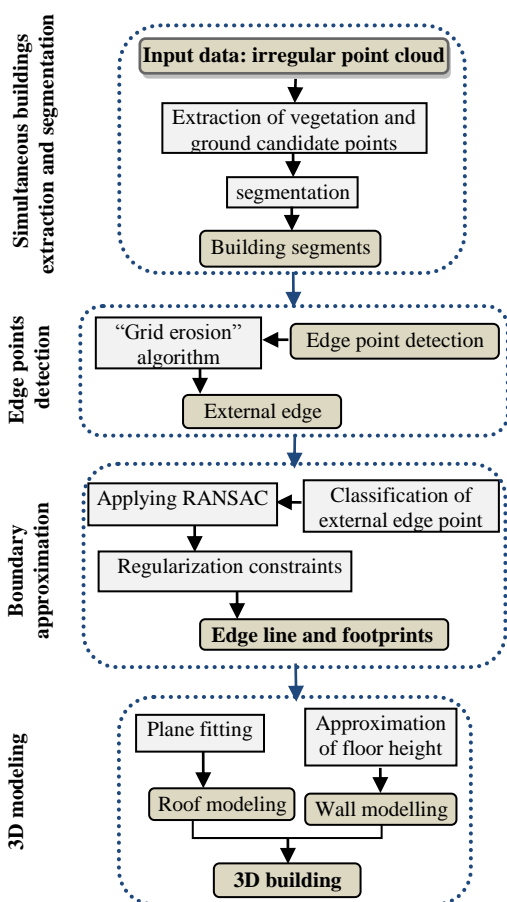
Simultaneous buildings extraction and segmentation

Input data: irregular point cloud

Extraction of vegetation and ground candidate points

segmentation

Building segments

Edge points detection

“Grid erosion” algorithm

Edge point detection

External edge

Boundary approximation

Applying RANSAC

Classification of external edge point

Regularization constraints

Edge line and footprints

3D modeling

Plane fitting

Approximation of floor height

Roof modeling

Wall modelling

3D building